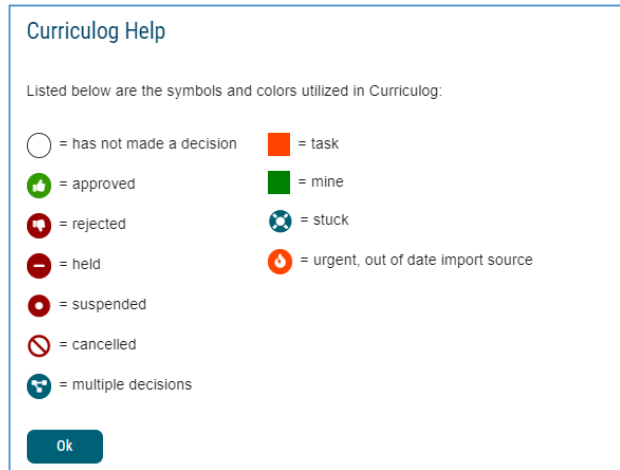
Curriculog Help

Listed below are the symbols and colors utilized in Curriculog:

= has not made a decision

= approved

= rejected

= held

= suspended

= cancelled

= multiple decisions

= task

= mine

= stuck

= urgent, out of date import source

Ok